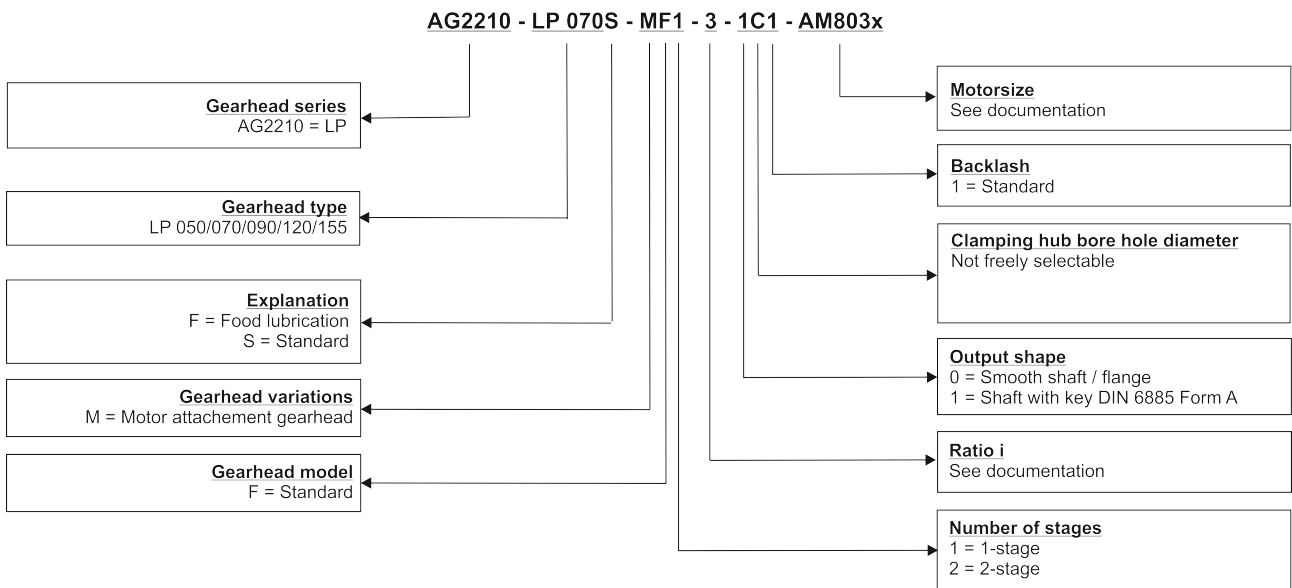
AG2210 - LP 070S - MF1 - 3 - 1C1 - AM803x

Gearhead series
AG2210 = LP

Gearhead type
LP 050/070/090/120/155

Explanation
F = Food lubrication
S = Standard

Gearhead variations
M = Motor attachement gearhead

Gearhead model
F = Standard

Motorsize
See documentation

Backlash
1 = Standard

Clamping hub bore hole diameter
Not freely selectable

Output shape
0 = Smooth shaft / flange
1 = Shaft with key DIN 6885 Form A

Ratio i
See documentation

Number of stages
1 = 1-stage
2 = 2-stage